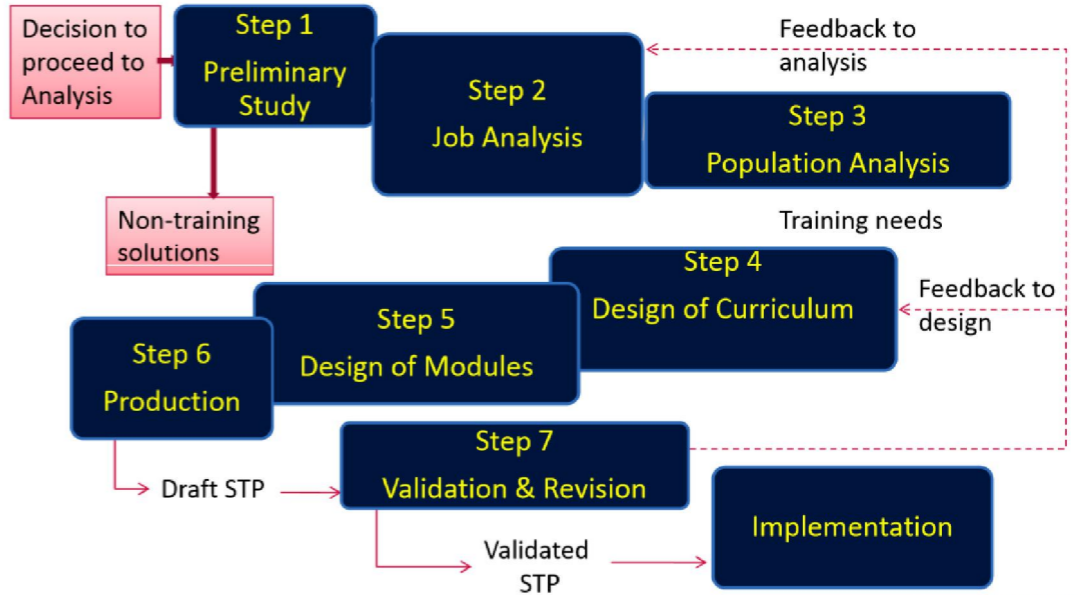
Decision to proceed to Analysis

Step 1
Preliminary Study

Non-training solutions

Step 2
Job Analysis

Feedback to analysis

Step 3
Population Analysis

Training needs

Step 4
Design of Curriculum

Feedback to design

Step 5
Design of Modules

Step 6
Production

Draft STP

Step 7
Validation & Revision

Validated STP

Implementation